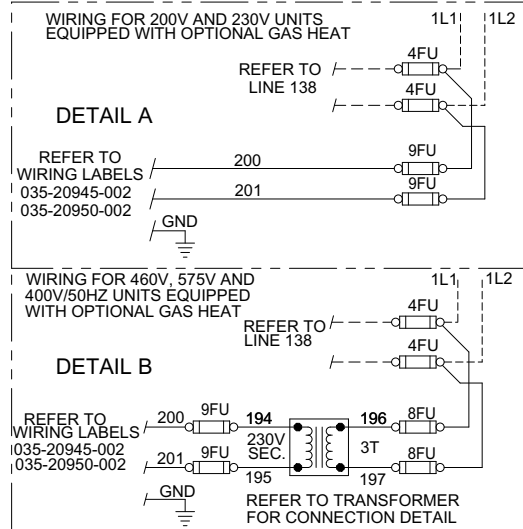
WIRING FOR 200V AND 230V UNITS EQUIPPED WITH OPTIONAL GAS HEAT

1L1
1L2

4FU
REFER TO LINE 138
4FU

DETAIL A

REFER TO WIRING LABELS 035-20945-002 035-20950-002

200
9FU
201
9FU

GND

WIRING FOR 460V, 575V AND 400V/50HZ UNITS EQUIPPED WITH OPTIONAL GAS HEAT

1L1
1L2

4FU
REFER TO LINE 138
4FU

DETAIL B

REFER TO WIRING LABELS 035-20945-002 035-20950-002

200
9FU
194
230V SEC.
3T
196
8FU
201
9FU
195
197
8FU

GND

REFER TO TRANSFORMER FOR CONNECTION DETAIL